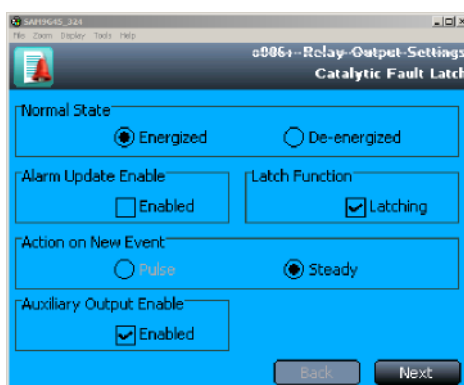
SAM9645_324
File Zoom Display Tools Help

c006 - Relay Output Settings
Catalytic Fault Latch

Normal State
Energized
De-energized

Alarm Update Enable
Enabled

Latch Function
Latching

Action on New Event
Pulse
Steady

Auxiliary Output Enable
Enabled

Back
Next